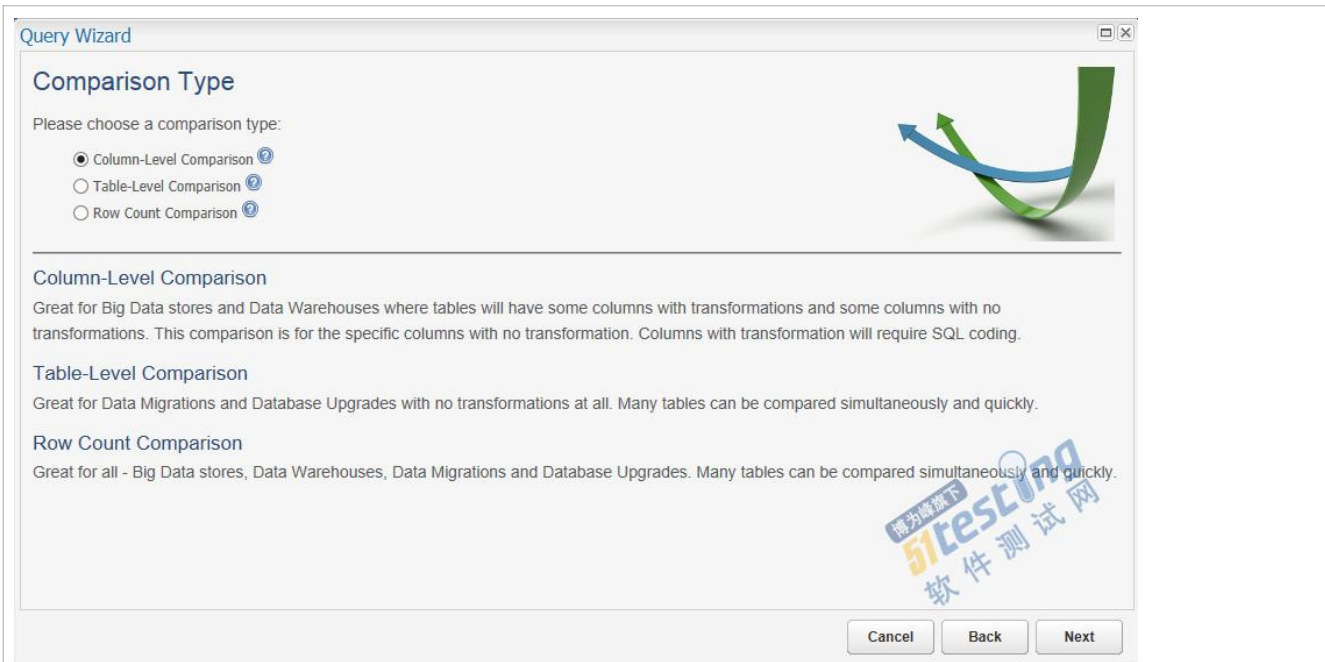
Query Wizard

Comparison Type

Please choose a comparison type:

Column-Level Comparison

Table-Level Comparison

Row Count Comparison

Column-Level Comparison

Great for Big Data stores and Data Warehouses where tables will have some columns with transformations and some columns with no transformations. This comparison is for the specific columns with no transformation. Columns with transformation will require SQL coding.

Table-Level Comparison

Great for Data Migrations and Database Upgrades with no transformations at all. Many tables can be compared simultaneously and quickly.

Row Count Comparison

Great for all - Big Data stores, Data Warehouses, Data Migrations and Database Upgrades. Many tables can be compared simultaneously and quickly.

博为峰旗下 51testing 软件测试网

Cancel Back Next